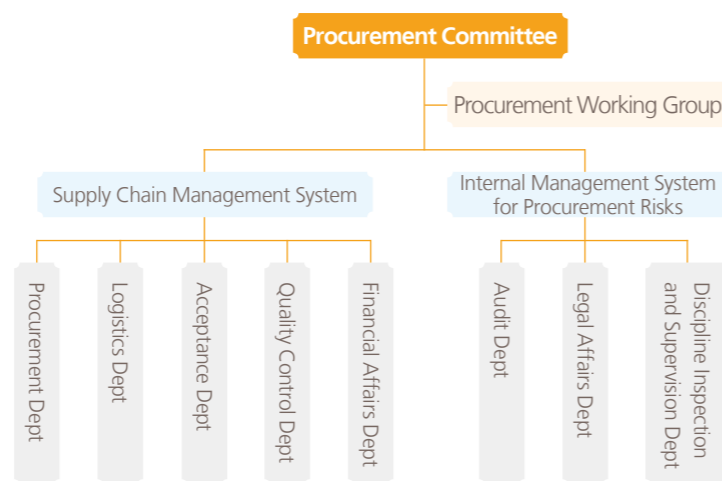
Procurement Committee

Procurement Working Group

Supply Chain Management System

Internal Management System for Procurement Risks

Procurement Dept

Logistics Dept

Acceptance Dept

Quality Control Dept

Financial Affairs Dept

Audit Dept

Legal Affairs Dept

Discipline Inspection and Supervision Dept